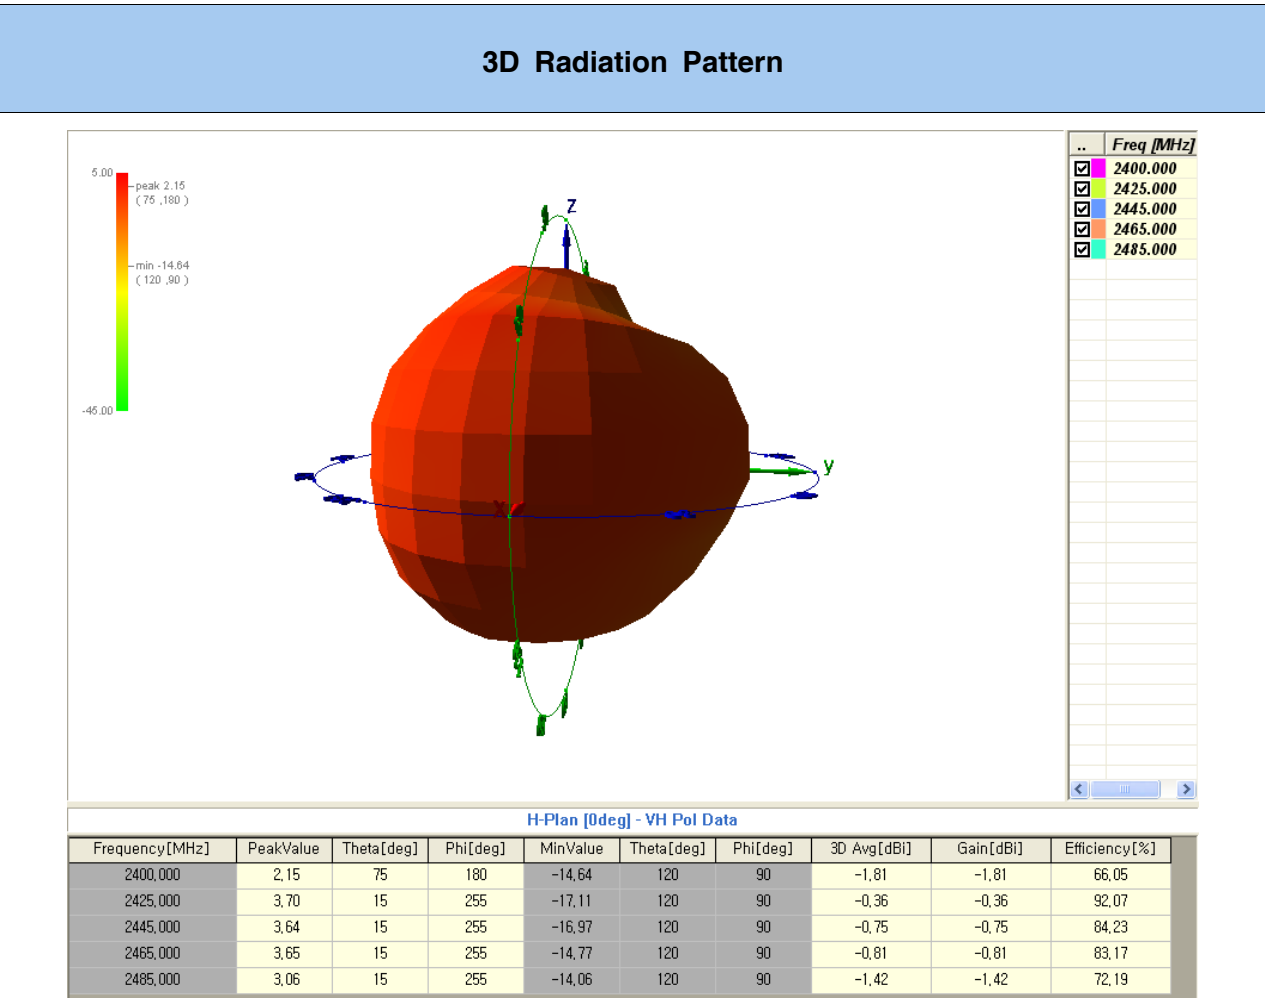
3D Radiation Pattern

5.00
peak 2.15
( 75 ,180 )
min -14.64
( 120 ,90 )
-45.00

z
y
x

| .. | Freq [MHz] |
|---|---|
| ☑ | 2400.000 |
| ☑ | 2425.000 |
| ☑ | 2445.000 |
| ☑ | 2465.000 |
| ☑ | 2485.000 |

H-Plan [0deg] - VH Pol Data

| Frequency[MHz] | PeakValue | Theta[deg] | Phi[deg] | MinValue | Theta[deg] | Phi[deg] | 3D Avg[dBi] | Gain[dBi] | Efficiency[%] |
|---|---|---|---|---|---|---|---|---|---|
| 2400,000 | 2,15 | 75 | 180 | -14,64 | 120 | 90 | -1,81 | -1,81 | 66,05 |
| 2425,000 | 3,70 | 15 | 255 | -17,11 | 120 | 90 | -0,36 | -0,36 | 92,07 |
| 2445,000 | 3,64 | 15 | 255 | -16,97 | 120 | 90 | -0,75 | -0,75 | 84,23 |
| 2465,000 | 3,65 | 15 | 255 | -14,77 | 120 | 90 | -0,81 | -0,81 | 83,17 |
| 2485,000 | 3,06 | 15 | 255 | -14,06 | 120 | 90 | -1,42 | -1,42 | 72,19 |